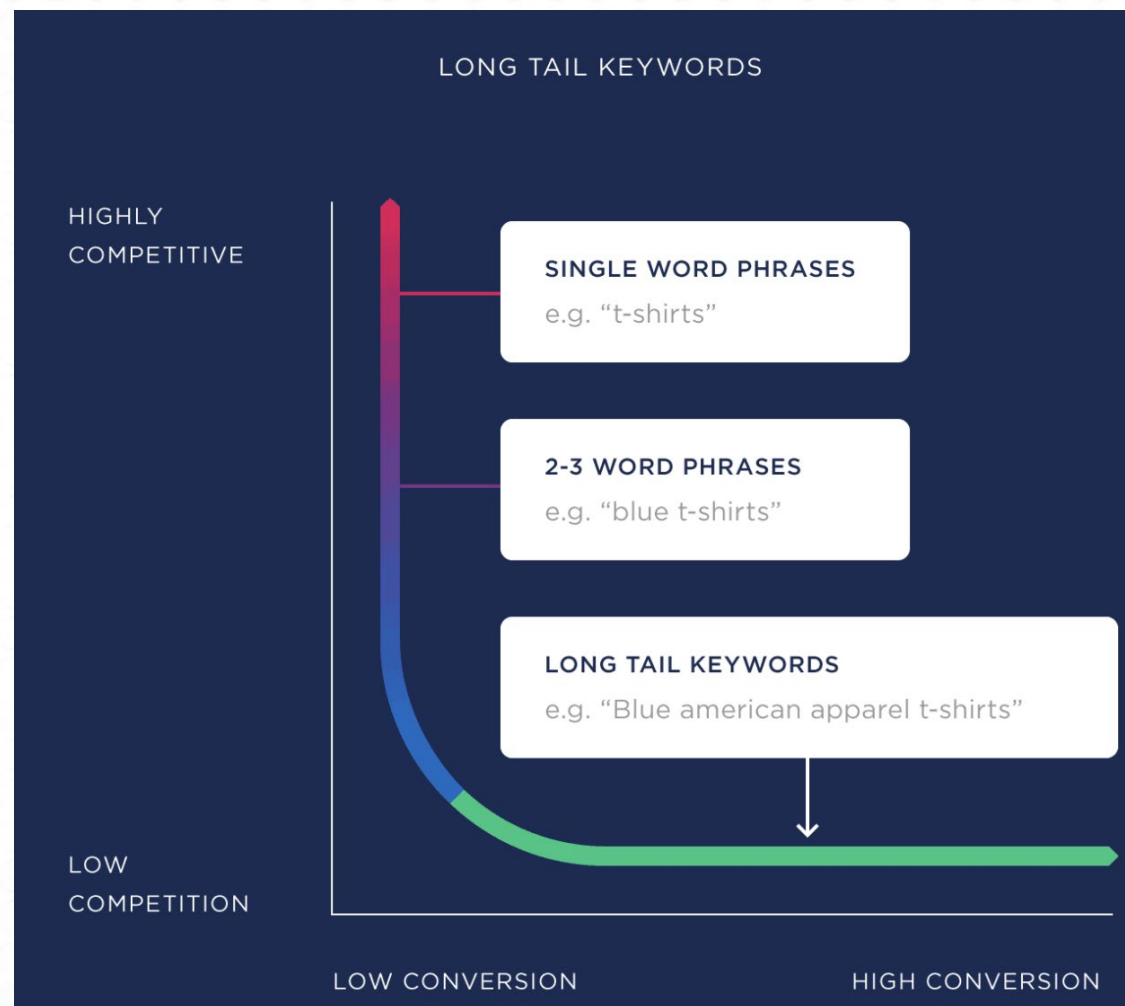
LONG TAIL KEYWORDS

HIGHLY COMPETITIVE

SINGLE WORD PHRASES
e.g. “t-shirts”

2-3 WORD PHRASES
e.g. “blue t-shirts”

LONG TAIL KEYWORDS
e.g. “Blue american apparel t-shirts”

LOW COMPETITION

LOW CONVERSION

HIGH CONVERSION